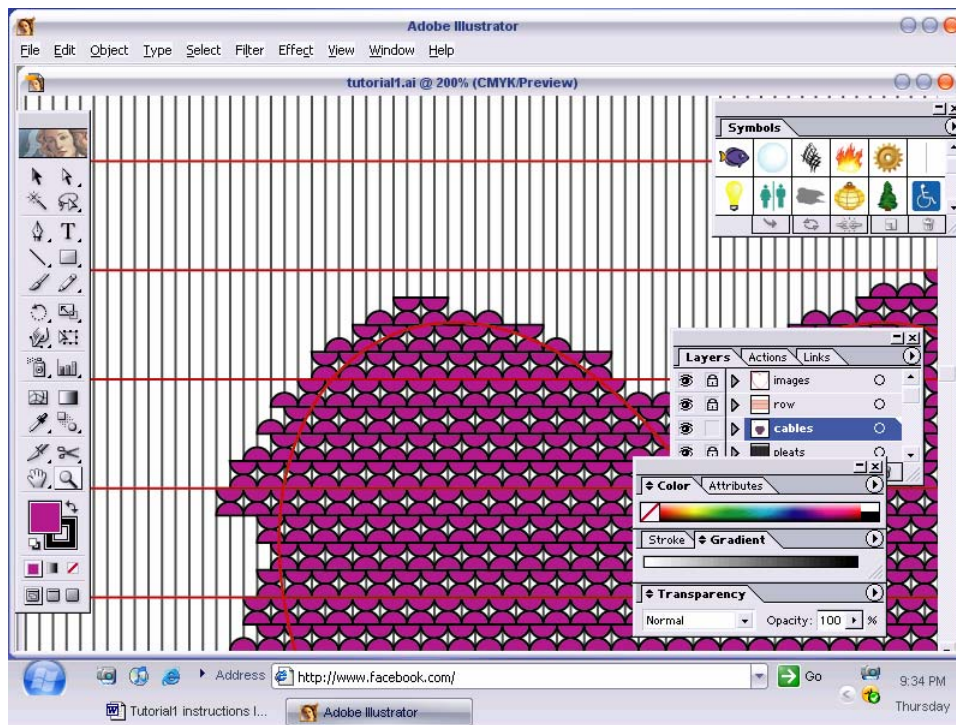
Adobe Illustrator

File Edit Object Type Select Filter Effect View Window Help

tutorial1.ai @ 200% (CMYK/Preview)

Symbols

Layers Actions Links

images

row

cables

pleats

Color Attributes

Stroke Gradient

Transparency

Normal

Opacity: 100 %

Address http://www.facebook.com/

Go

9:34 PM

Thursday

Tutorial1 instructions I...

Adobe Illustrator